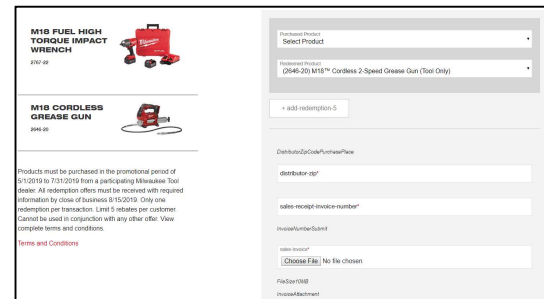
M18 FUEL HIGH TORQUE IMPACT WRENCH

2767-22

M18 CORDLESS GREASE GUN

2646-20

Products must be purchased in the promotional period of 5/1/2019 to 7/31/2019 from a participating Milwaukee Tool dealer. All redemption offers must be received with required information by close of business 8/15/2019. Only one redemption per transaction. Limit 5 rebates per customer. Cannot be used in conjunction with any other offer. View complete terms and conditions.

Terms and Conditions

Purchased Product
Select Product

Redeemed Product
(2646-20) M18™ Cordless 2-Speed Grease Gun (Tool Only)

+ add-redemption-5

DistributorZipCodePurchasePlace

distributor-zip*

sales-receipt-invoice-number*

InvoiceNumberSubmit

sales-invoice*
Choose File No file chosen

FileSize10MB
InvoiceAttachment